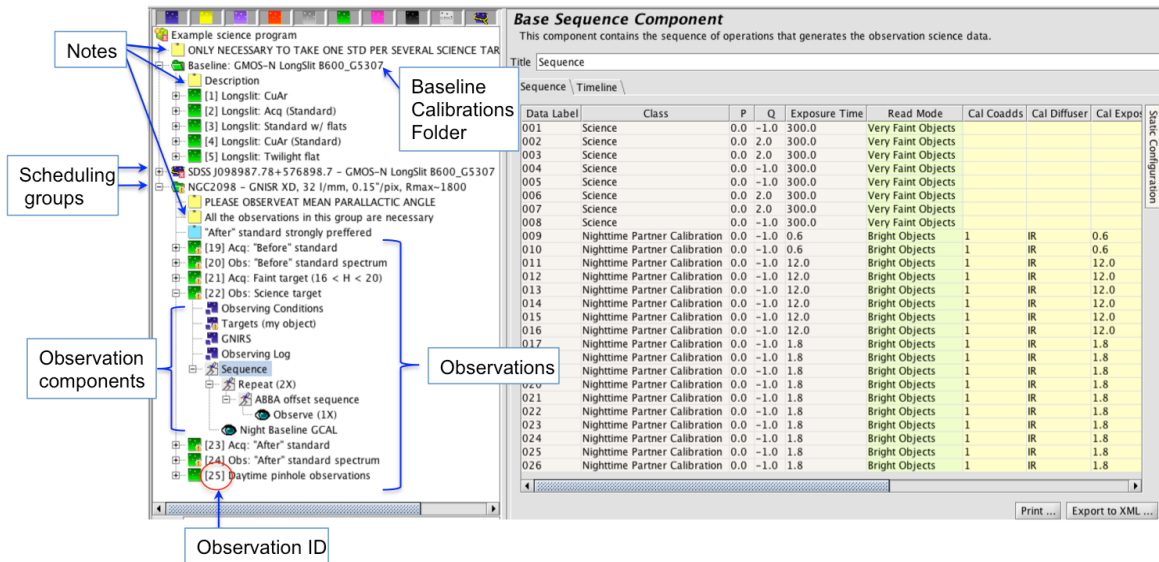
Example science program
ONLY NECESSARY TO TAKE ONE STD PER SEVERAL SCIENCE TAR
Baseline: GMOS-N LongSlit B600_G5307
Description
[1] Longslit: CuAr
[2] Longslit: Acq (Standard)
[3] Longslit: Standard w/ flats
[4] Longslit: CuAr (Standard)
[5] Longslit: Twilight flat
SDSS J098987.78+576898.7 - GMOS-N LongSlit B600_G5307
NGC2098 - GNISR XD, 32 l/mm, 0.15"/pix, Rmax~1800
PLEASE OBSERVEAT MEAN PARALLACTIC ANGLE
All the observations in this group are necessary
"After" standard strongly preffered
[19] Acq: "Before" standard
[20] Obs: "Before" standard spectrum
[21] Acq: Faint target (16 < H < 20)
[22] Obs: Science target
Observing Conditions
Targets (my object)
GNIRS
Observing Log
Sequence
Repeat (2X)
ABBA offset sequence
Observe (1X)
Night Baseline GCAL
[23] Acq: "After" standard
[24] Obs: "After" standard spectrum
[25] Daytime pinhole observations

Notes
Baseline Calibrations Folder
Scheduling groups
Observation components
Observations
Observation ID

Base Sequence Component
This component contains the sequence of operations that generates the observation science data.
Title Sequence
Sequence Timeline

| Data Label | Class | P | Q | Exposure Time | Read Mode | Cal Coadds | Cal Diffuser | Cal Expos |
|---|---|---|---|---|---|---|---|---|
| 001 | Science | 0.0 | -1.0 | 300.0 | Very Faint Objects | | | |
| 002 | Science | 0.0 | 2.0 | 300.0 | Very Faint Objects | | | |
| 003 | Science | 0.0 | 2.0 | 300.0 | Very Faint Objects | | | |
| 004 | Science | 0.0 | -1.0 | 300.0 | Very Faint Objects | | | |
| 005 | Science | 0.0 | -1.0 | 300.0 | Very Faint Objects | | | |
| 006 | Science | 0.0 | 2.0 | 300.0 | Very Faint Objects | | | |
| 007 | Science | 0.0 | 2.0 | 300.0 | Very Faint Objects | | | |
| 008 | Science | 0.0 | -1.0 | 300.0 | Very Faint Objects | | | |
| 009 | Nighttime Partner Calibration | 0.0 | -1.0 | 0.6 | Bright Objects | 1 | IR | 0.6 |
| 010 | Nighttime Partner Calibration | 0.0 | -1.0 | 0.6 | Bright Objects | 1 | IR | 0.6 |
| 011 | Nighttime Partner Calibration | 0.0 | -1.0 | 12.0 | Bright Objects | 1 | IR | 12.0 |
| 012 | Nighttime Partner Calibration | 0.0 | -1.0 | 12.0 | Bright Objects | 1 | IR | 12.0 |
| 013 | Nighttime Partner Calibration | 0.0 | -1.0 | 12.0 | Bright Objects | 1 | IR | 12.0 |
| 014 | Nighttime Partner Calibration | 0.0 | -1.0 | 12.0 | Bright Objects | 1 | IR | 12.0 |
| 015 | Nighttime Partner Calibration | 0.0 | -1.0 | 12.0 | Bright Objects | 1 | IR | 12.0 |
| 016 | Nighttime Partner Calibration | 0.0 | -1.0 | 12.0 | Bright Objects | 1 | IR | 12.0 |
| 017 | | 0.0 | -1.0 | 1.8 | Bright Objects | 1 | IR | 1.8 |
| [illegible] | | 0.0 | -1.0 | 1.8 | Bright Objects | 1 | IR | 1.8 |
| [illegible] | | 0.0 | -1.0 | 1.8 | Bright Objects | 1 | IR | 1.8 |
| 020 | | 0.0 | -1.0 | 1.8 | Bright Objects | 1 | IR | 1.8 |
| 021 | Nighttime Partner Calibration | 0.0 | -1.0 | 1.8 | Bright Objects | 1 | IR | 1.8 |
| 022 | Nighttime Partner Calibration | 0.0 | -1.0 | 1.8 | Bright Objects | 1 | IR | 1.8 |
| 023 | Nighttime Partner Calibration | 0.0 | -1.0 | 1.8 | Bright Objects | 1 | IR | 1.8 |
| 024 | Nighttime Partner Calibration | 0.0 | -1.0 | 1.8 | Bright Objects | 1 | IR | 1.8 |
| 025 | Nighttime Partner Calibration | 0.0 | -1.0 | 1.8 | Bright Objects | 1 | IR | 1.8 |
| 026 | Nighttime Partner Calibration | 0.0 | -1.0 | 1.8 | Bright Objects | 1 | IR | 1.8 |

Static Configuration
Print ...
Export to XML ...